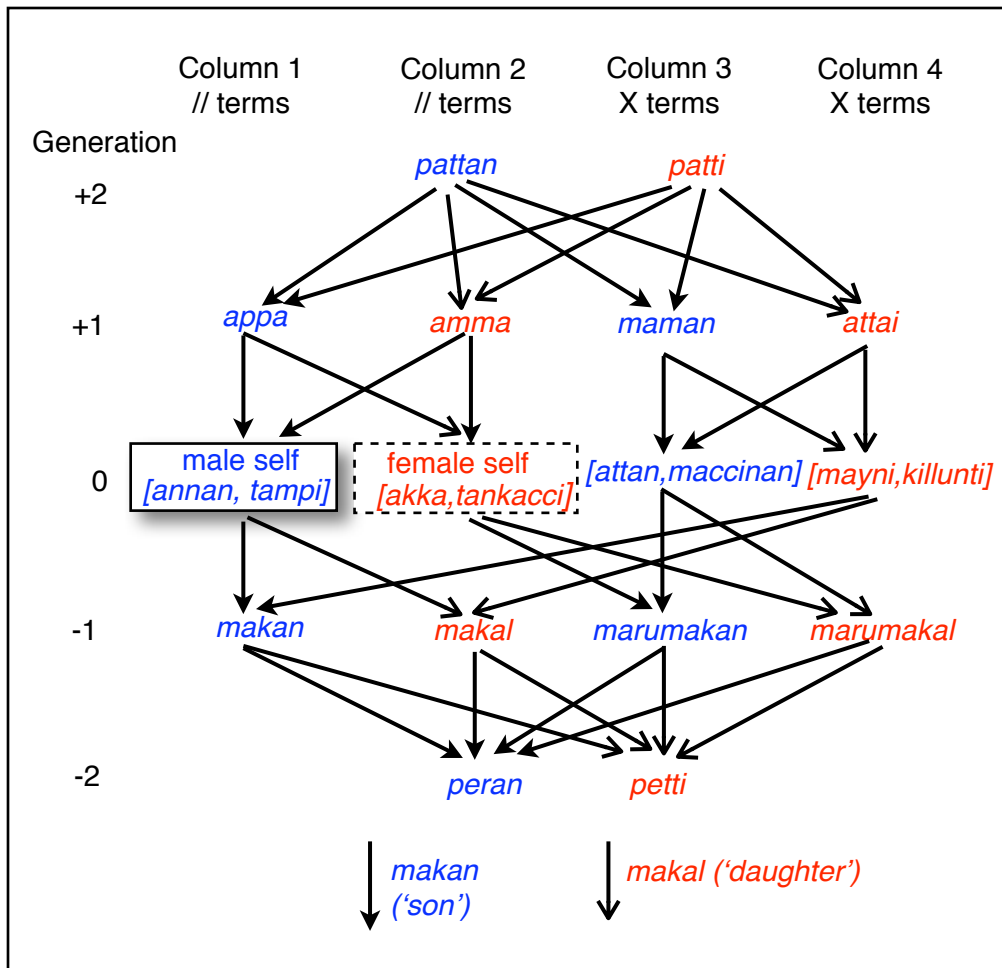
Column 1
// terms

Column 2
// terms

Column 3
X terms

Column 4
X terms

Generation

+2

pattan

patti

+1

appa

amma

maman

attai

0

male self
[annan, tampi]

female self
[akka,tankacci]

[attan,maccinan]

[mayni,killunti]

-1

makan

makal

marumakan

marumakal

-2

peran

petti

makan
('son')

makal ('daughter')